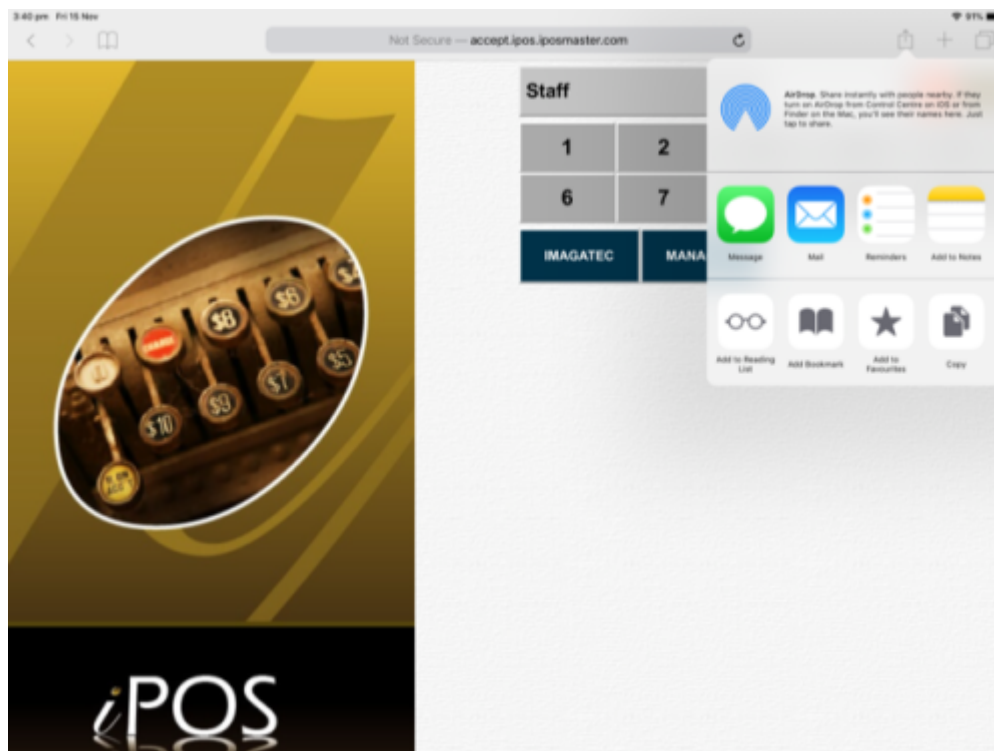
3:40 pm Fri 15 Nov

91%

Not Secure — accept.ipos.iposmaster.com

Staff

1

2

6

7

IMAGATEC

MANA

AirDrop. Share instantly with people nearby. If they turn on AirDrop from Control Centre on iOS or from Finder on the Mac, you'll see their names here. Just tap to share.

Message

Mail

Reminders

Add to Notes

Add to Reading List

Add Bookmark

Add to Favourites

Copy

$8

$6

$7

$5

$9

$10

iPOS